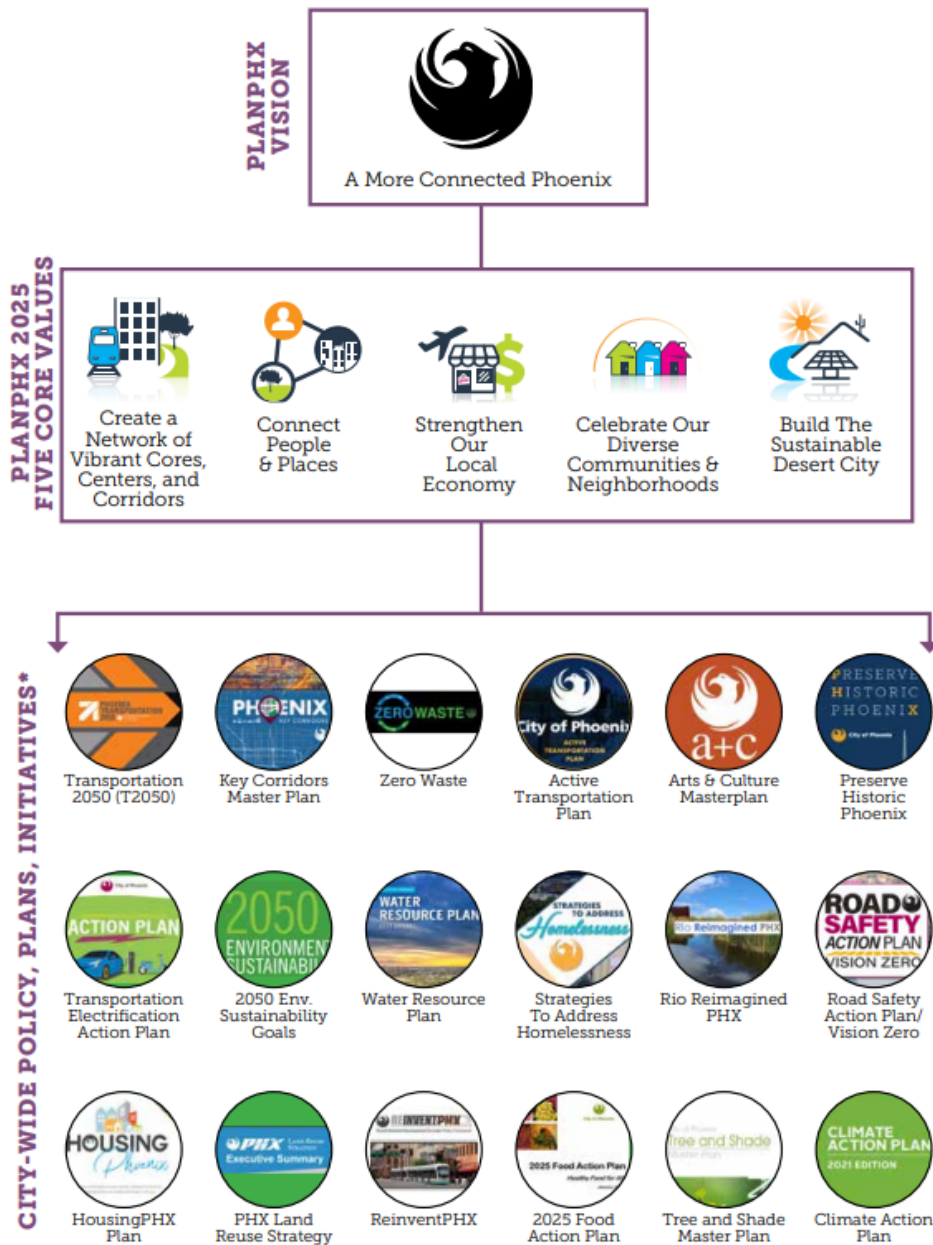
PLANPHX VISION

A More Connected Phoenix

PLANPHX 2025 FIVE CORE VALUES

Create a Network of Vibrant Cores, Centers, and Corridors

Connect People & Places

Strengthen Our Local Economy

Celebrate Our Diverse Communities & Neighborhoods

Build The Sustainable Desert City

CITY-WIDE POLICY, PLANS, INITIATIVES*

Transportation 2050 (T2050)

PHOENIX KEY CORRIDORS
Key Corridors Master Plan

ZEROWASTE
Zero Waste

City of Phoenix ACTIVE TRANSPORTATION PLAN
Active Transportation Plan

a+c
Arts & Culture Masterplan

PRESERVE HISTORIC PHOENIX City of Phoenix
Preserve Historic Phoenix

ACTION PLAN
Transportation Electrification Action Plan

2050 ENVIRONMENT SUSTAINABILI
2050 Env. Sustainability Goals

WATER RESOURCE PLAN
Water Resource Plan

STRATEGIES TO ADDRESS Homelessness
Strategies To Address Homelessness

Rio Reimagined PHX
Rio Reimagined PHX

ROAD SAFETY ACTION PLAN VISION ZERO
Road Safety Action Plan/ Vision Zero

HOUSING Phoenix
HousingPHX Plan

PHX Executive Summary
PHX Land Reuse Strategy

REINVENTPHX
ReinventPHX

2025 Food Action Plan
2025 Food Action Plan

Tree and Shade Master Plan
Tree and Shade Master Plan

CLIMATE ACTION PLAN 2021 EDITION
Climate Action Plan